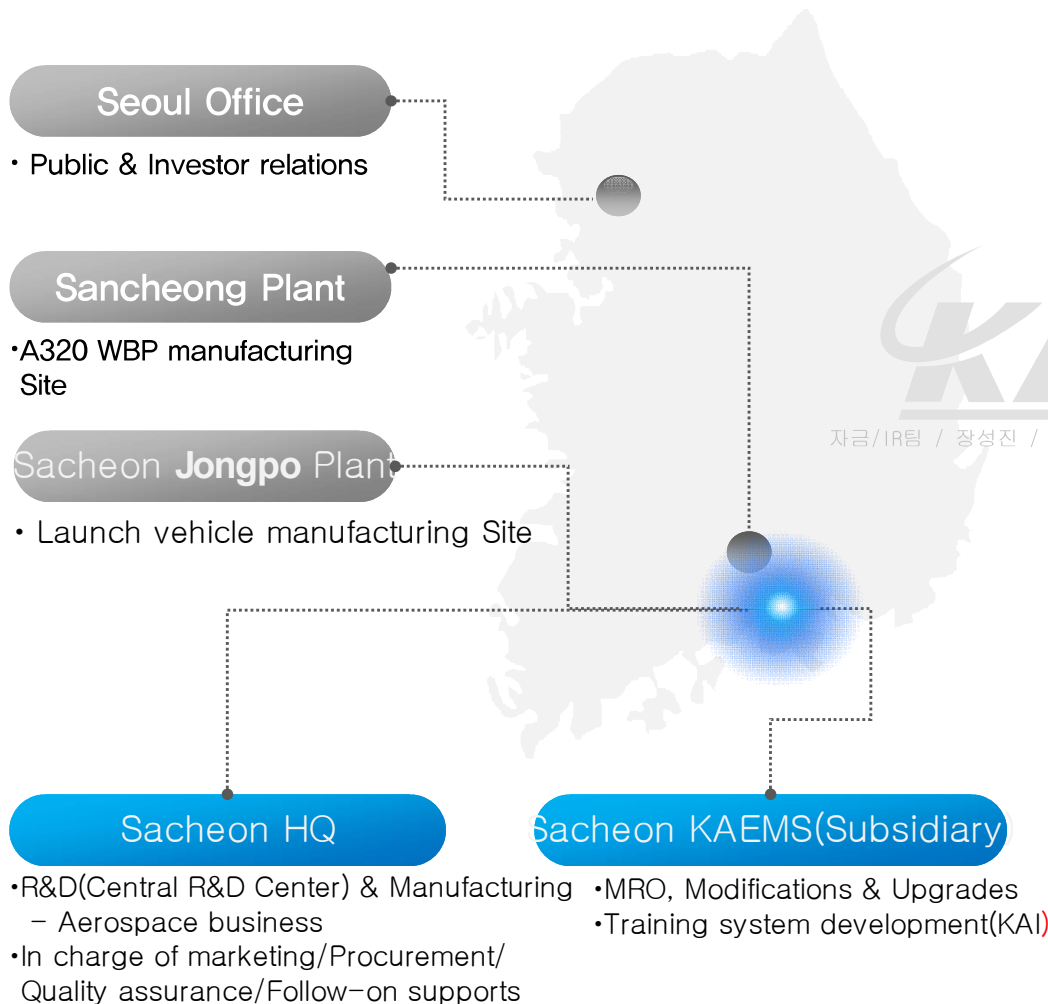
Seoul Office

• Public & Investor relations

Sancheong Plant

•A320 WBP manufacturing Site

Sacheon Jongpo Plant

• Launch vehicle manufacturing Site

자금/IR팀 / 장성진 /

Sacheon HQ

•R&D(Central R&D Center) & Manufacturing – Aerospace business

•In charge of marketing/Procurement/ Quality assurance/Follow-on supports

Sacheon KAEMS(Subsidiary)

•MRO, Modifications & Upgrades

•Training system development(KAI)